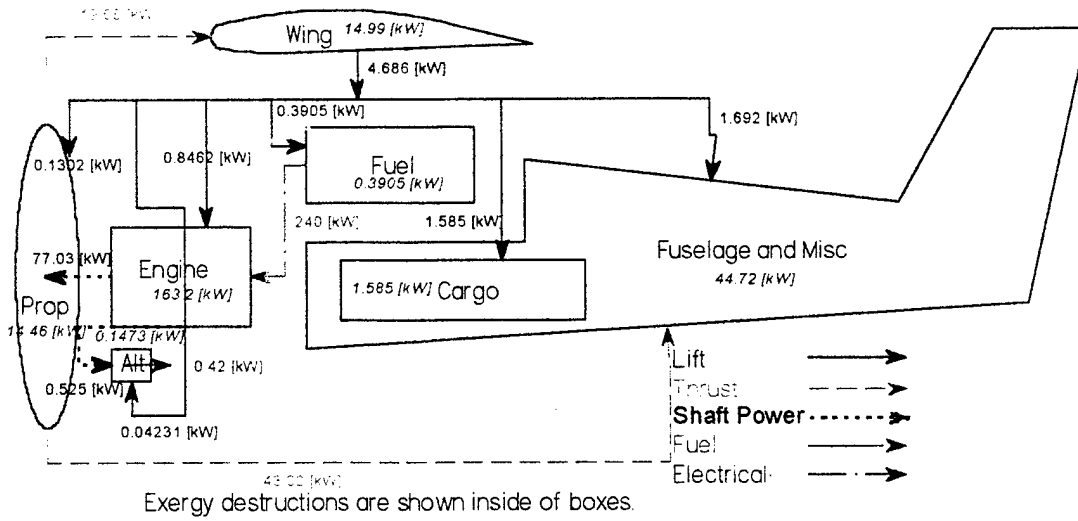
13.63 [kW]

Wing 14.99 [kW]

4.686 [kW]

0.3905 [kW]

1.692 [kW]

0.1302 [kW]

0.8462 [kW]

Fuel 0.3905 [kW]

240 [kW]

1.585 [kW]

77.03 [kW]

Engine 163.2 [kW]

Fuselage and Misc 44.72 [kW]

1.585 [kW] Cargo

Prop 14.46 [kW]

0.1473 [kW]

Alt

0.42 [kW]

0.525 [kW]

0.04231 [kW]

Lift

Thrust

Shaft Power

Fuel

Electrical

43.00 [kW]

Exergy destructions are shown inside of boxes.